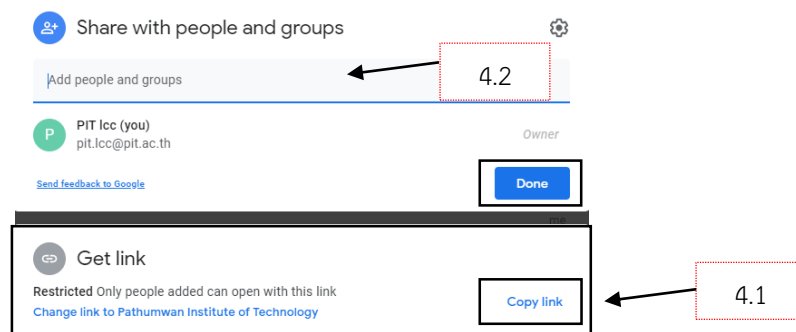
Share with people and groups

Add people and groups

4.2

P PIT lcc (you)
pit.lcc@pit.ac.th

Owner

Send feedback to Google

Done

me

Get link

Restricted Only people added can open with this link
Change link to Pathumwan Institute of Technology

Copy link

4.1